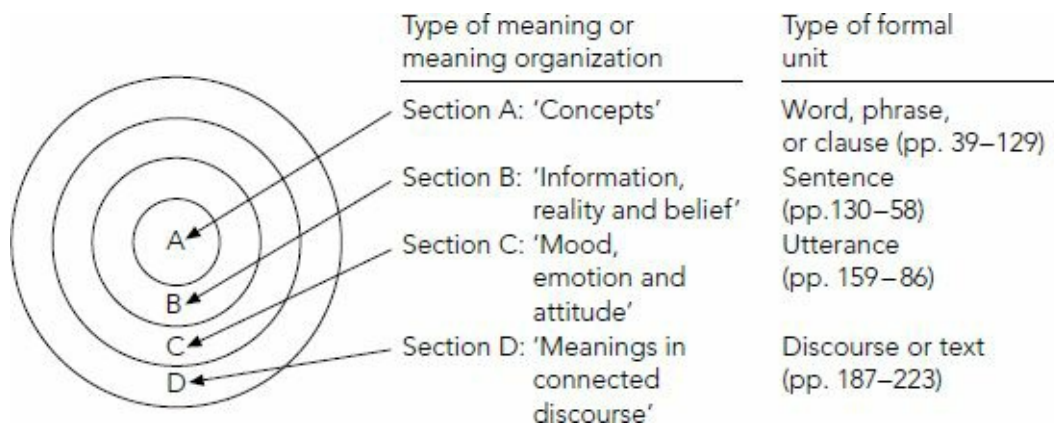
A
B
C
D

| Type of meaning or meaning organization | Type of formal unit |
|---|---|
| Section A: 'Concepts' | Word, phrase, or clause (pp. 39–129) |
| Section B: 'Information, reality and belief' | Sentence (pp.130–58) |
| Section C: 'Mood, emotion and attitude' | Utterance (pp. 159–86) |
| Section D: 'Meanings in connected discourse' | Discourse or text (pp. 187–223) |